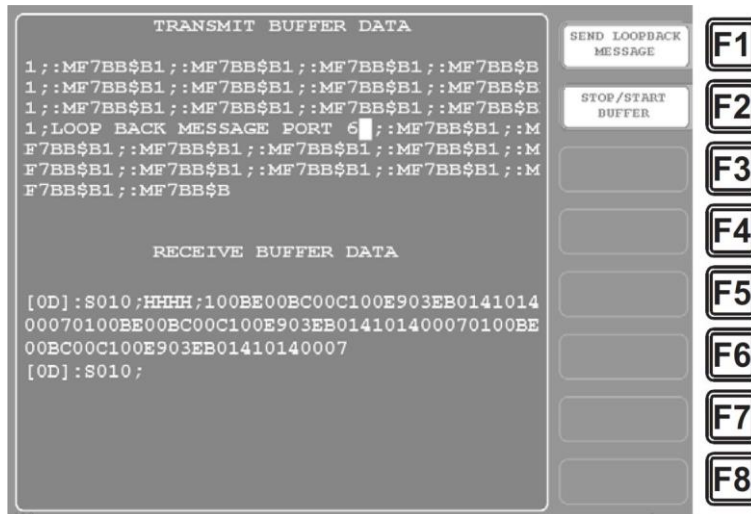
TRANSMIT BUFFER DATA

1;:MF7BB$B1;:MF7BB$B1;:MF7BB$B1;:MF7BB$B 1;:MF7BB$B1;:MF7BB$B1;:MF7BB$B1;:MF7BB$B 1;:MF7BB$B1;:MF7BB$B1;:MF7BB$B1;:MF7BB$B 1;LOOP BACK MESSAGE PORT 6 ;:MF7BB$B1;:M F7BB$B1;:MF7BB$B1;:MF7BB$B1;:MF7BB$B1;:M F7BB$B1;:MF7BB$B1;:MF7BB$B1;:MF7BB$B1;:M F7BB$B1;:MF7BB$B

RECEIVE BUFFER DATA

[0D]:S010;HHHH;100BE00BC00C100E903EB0141014 00070100BE00BC00C100E903EB014101400070100BE 00BC00C100E903EB01410140007
[0D]:S010;

SEND LOOPBACK MESSAGE

STOP/START BUFFER

F1
F2
F3
F4
F5
F6
F7
F8